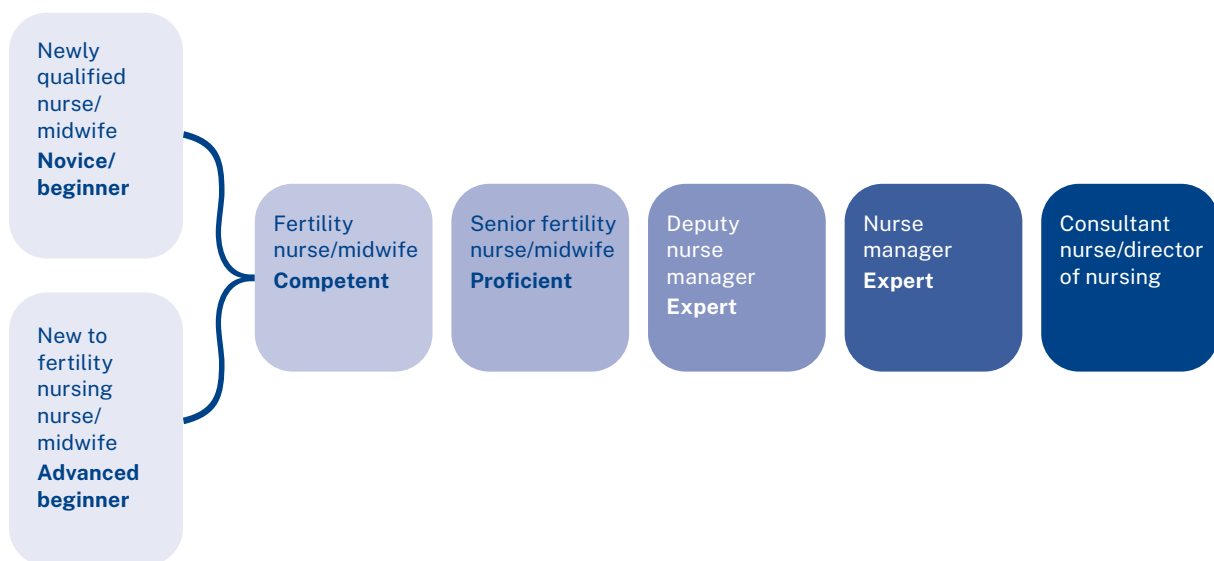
Newly qualified nurse/ midwife
**Novice/ beginner**

New to fertility nursing nurse/ midwife
**Advanced beginner**

Fertility nurse/midwife
**Competent**

Senior fertility nurse/midwife
**Proficient**

Deputy nurse manager
**Expert**

Nurse manager
**Expert**

Consultant nurse/director of nursing